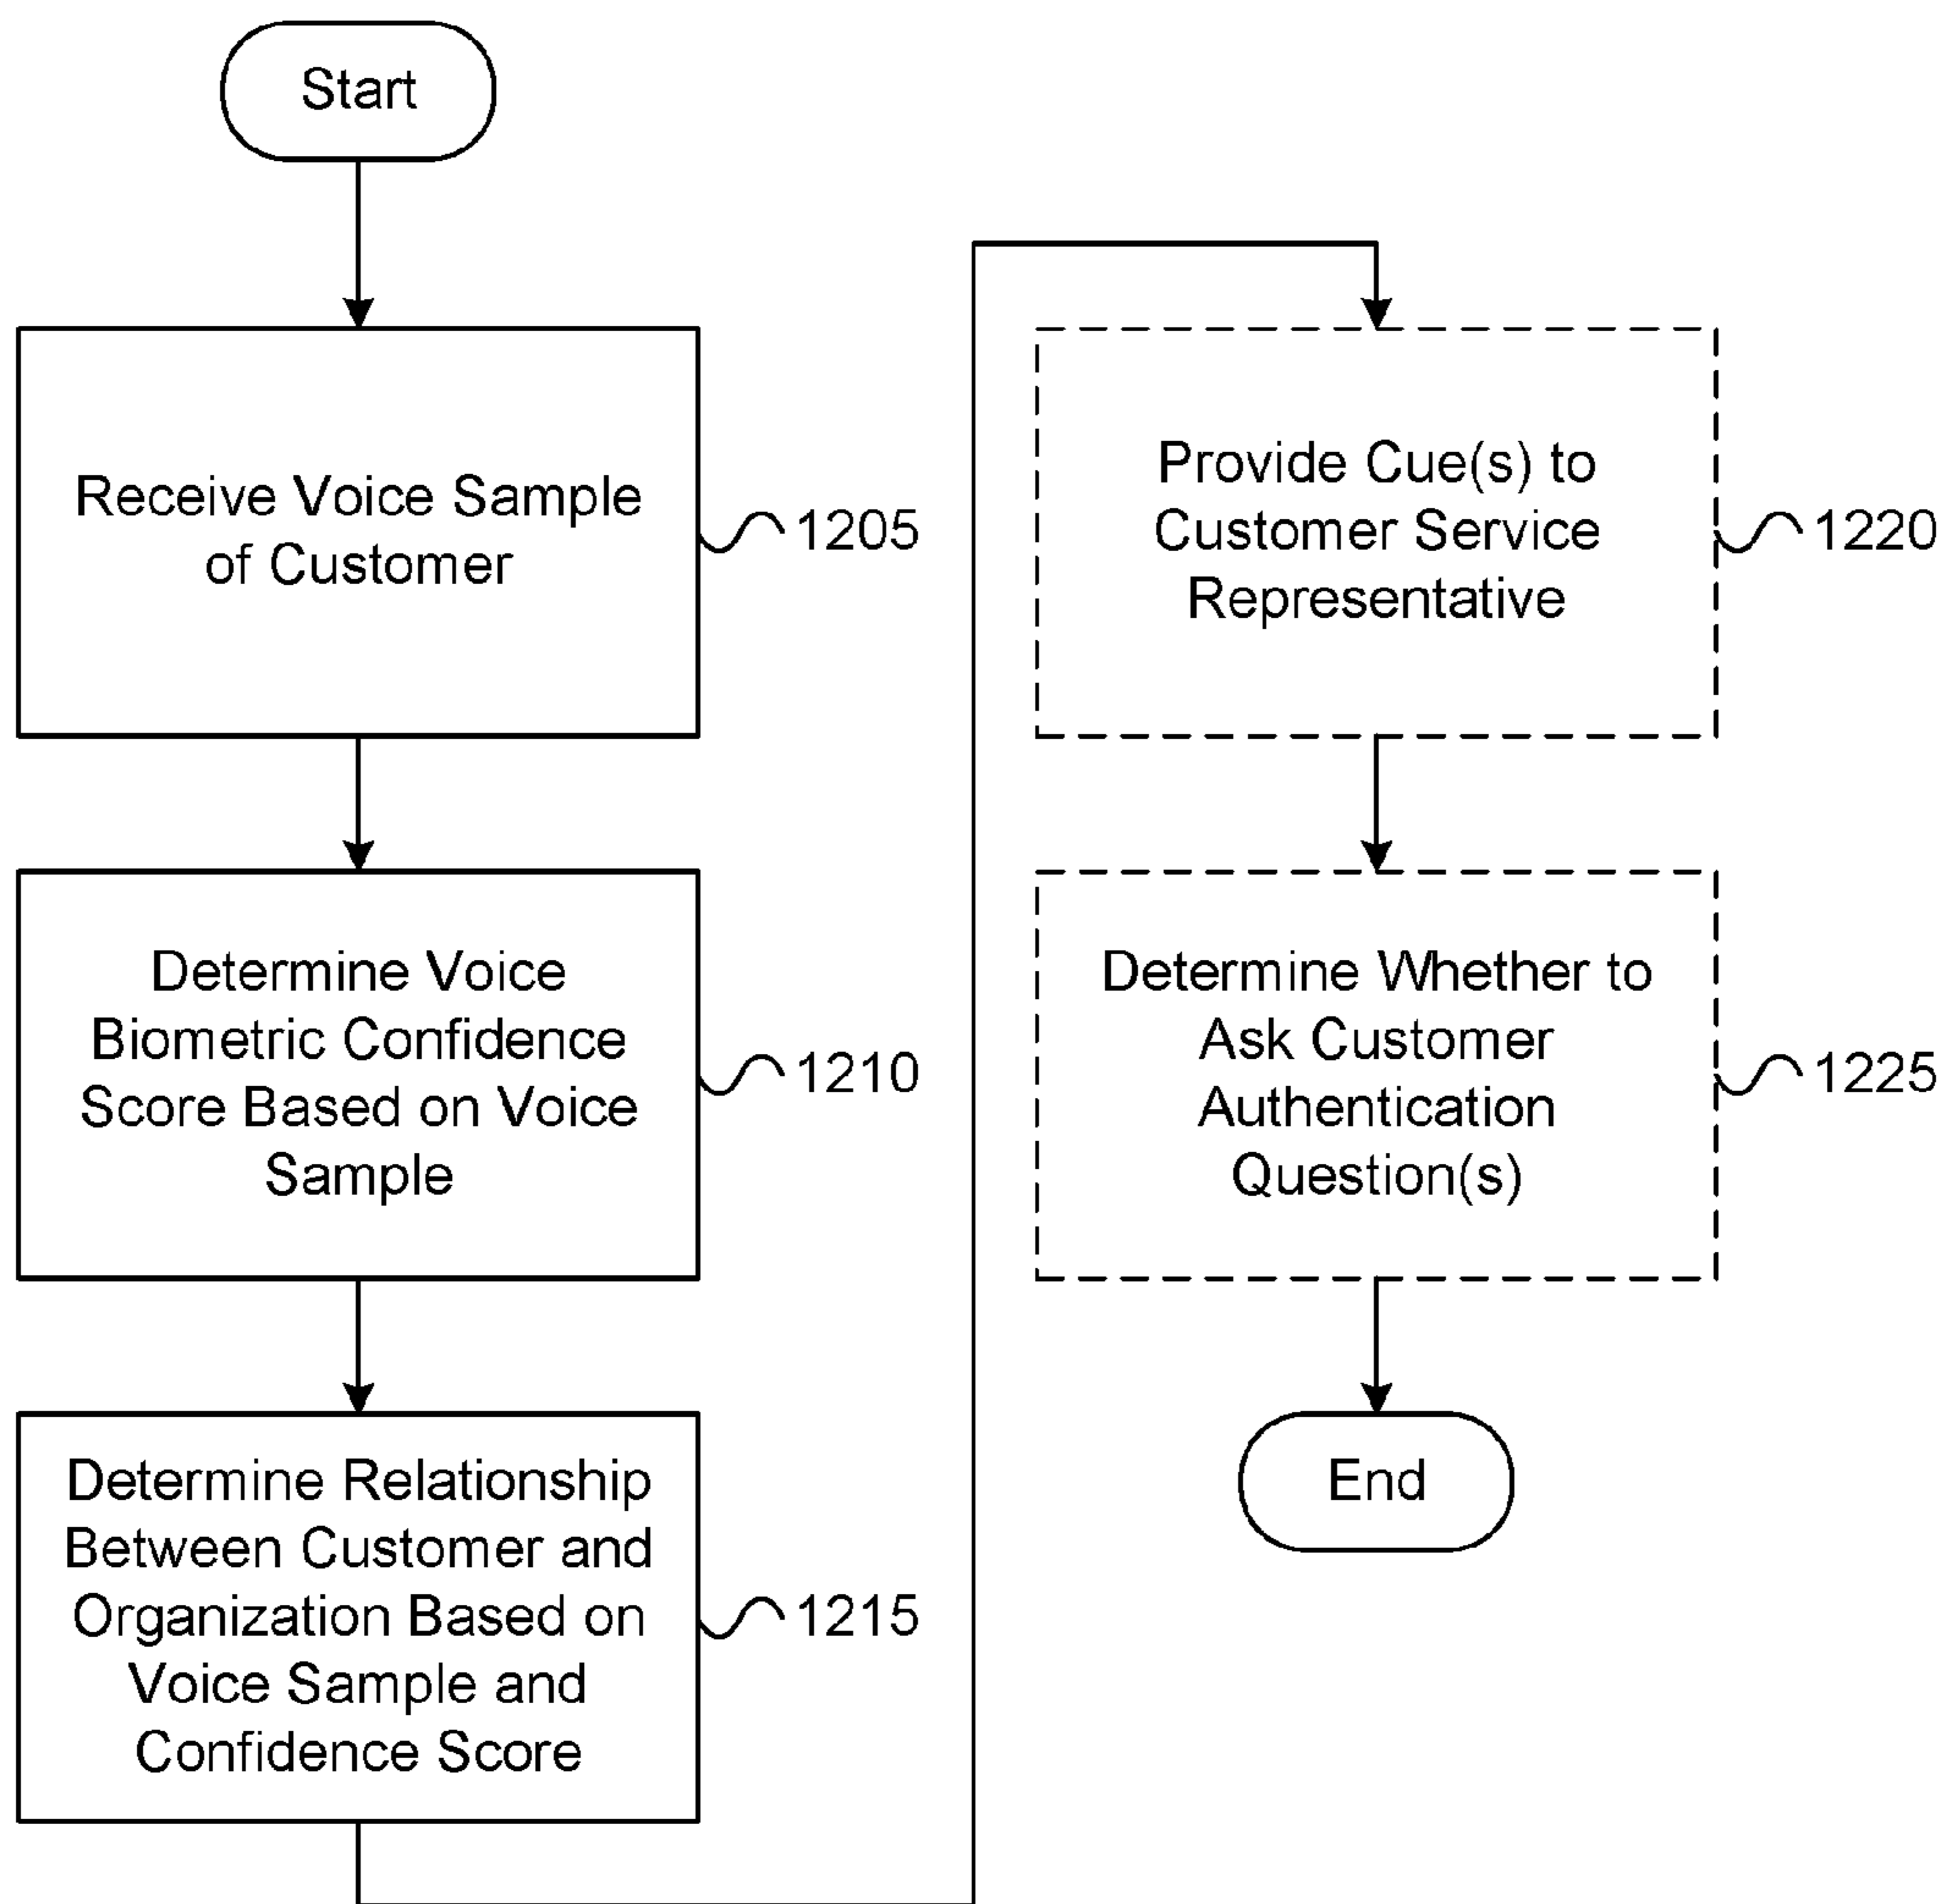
Start

Receive Voice Sample of Customer

1205

Determine Voice Biometric Confidence Score Based on Voice Sample

1210

Determine Relationship Between Customer and Organization Based on Voice Sample and Confidence Score

1215

Provide Cue(s) to Customer Service Representative

1220

Determine Whether to Ask Customer Authentication Question(s)

1225

End